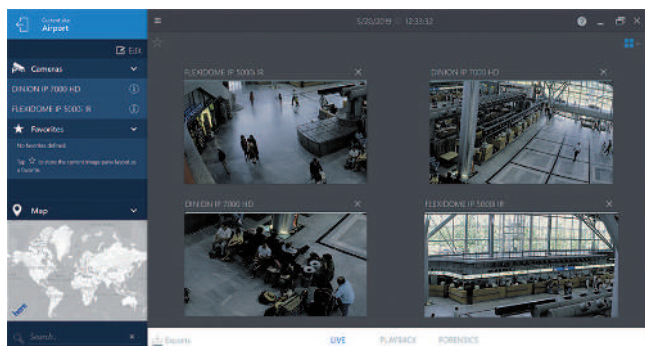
Current site
Airport

Edit

Cameras

DINION IP 7000 HD

FLEXIDOME IP 5000i IR

Favorites

No favorites defined.

Tap ☆ to store the current image pane layout as a favorite.

Map

here

Search...

5/20/2019 12:33:32

FLEXIDOME IP 5000i IR

DINION IP 7000 HD

DINION IP 7000 HD

FLEXIDOME IP 5000i IR

Exports

LIVE

PLAYBACK

FORENSICS